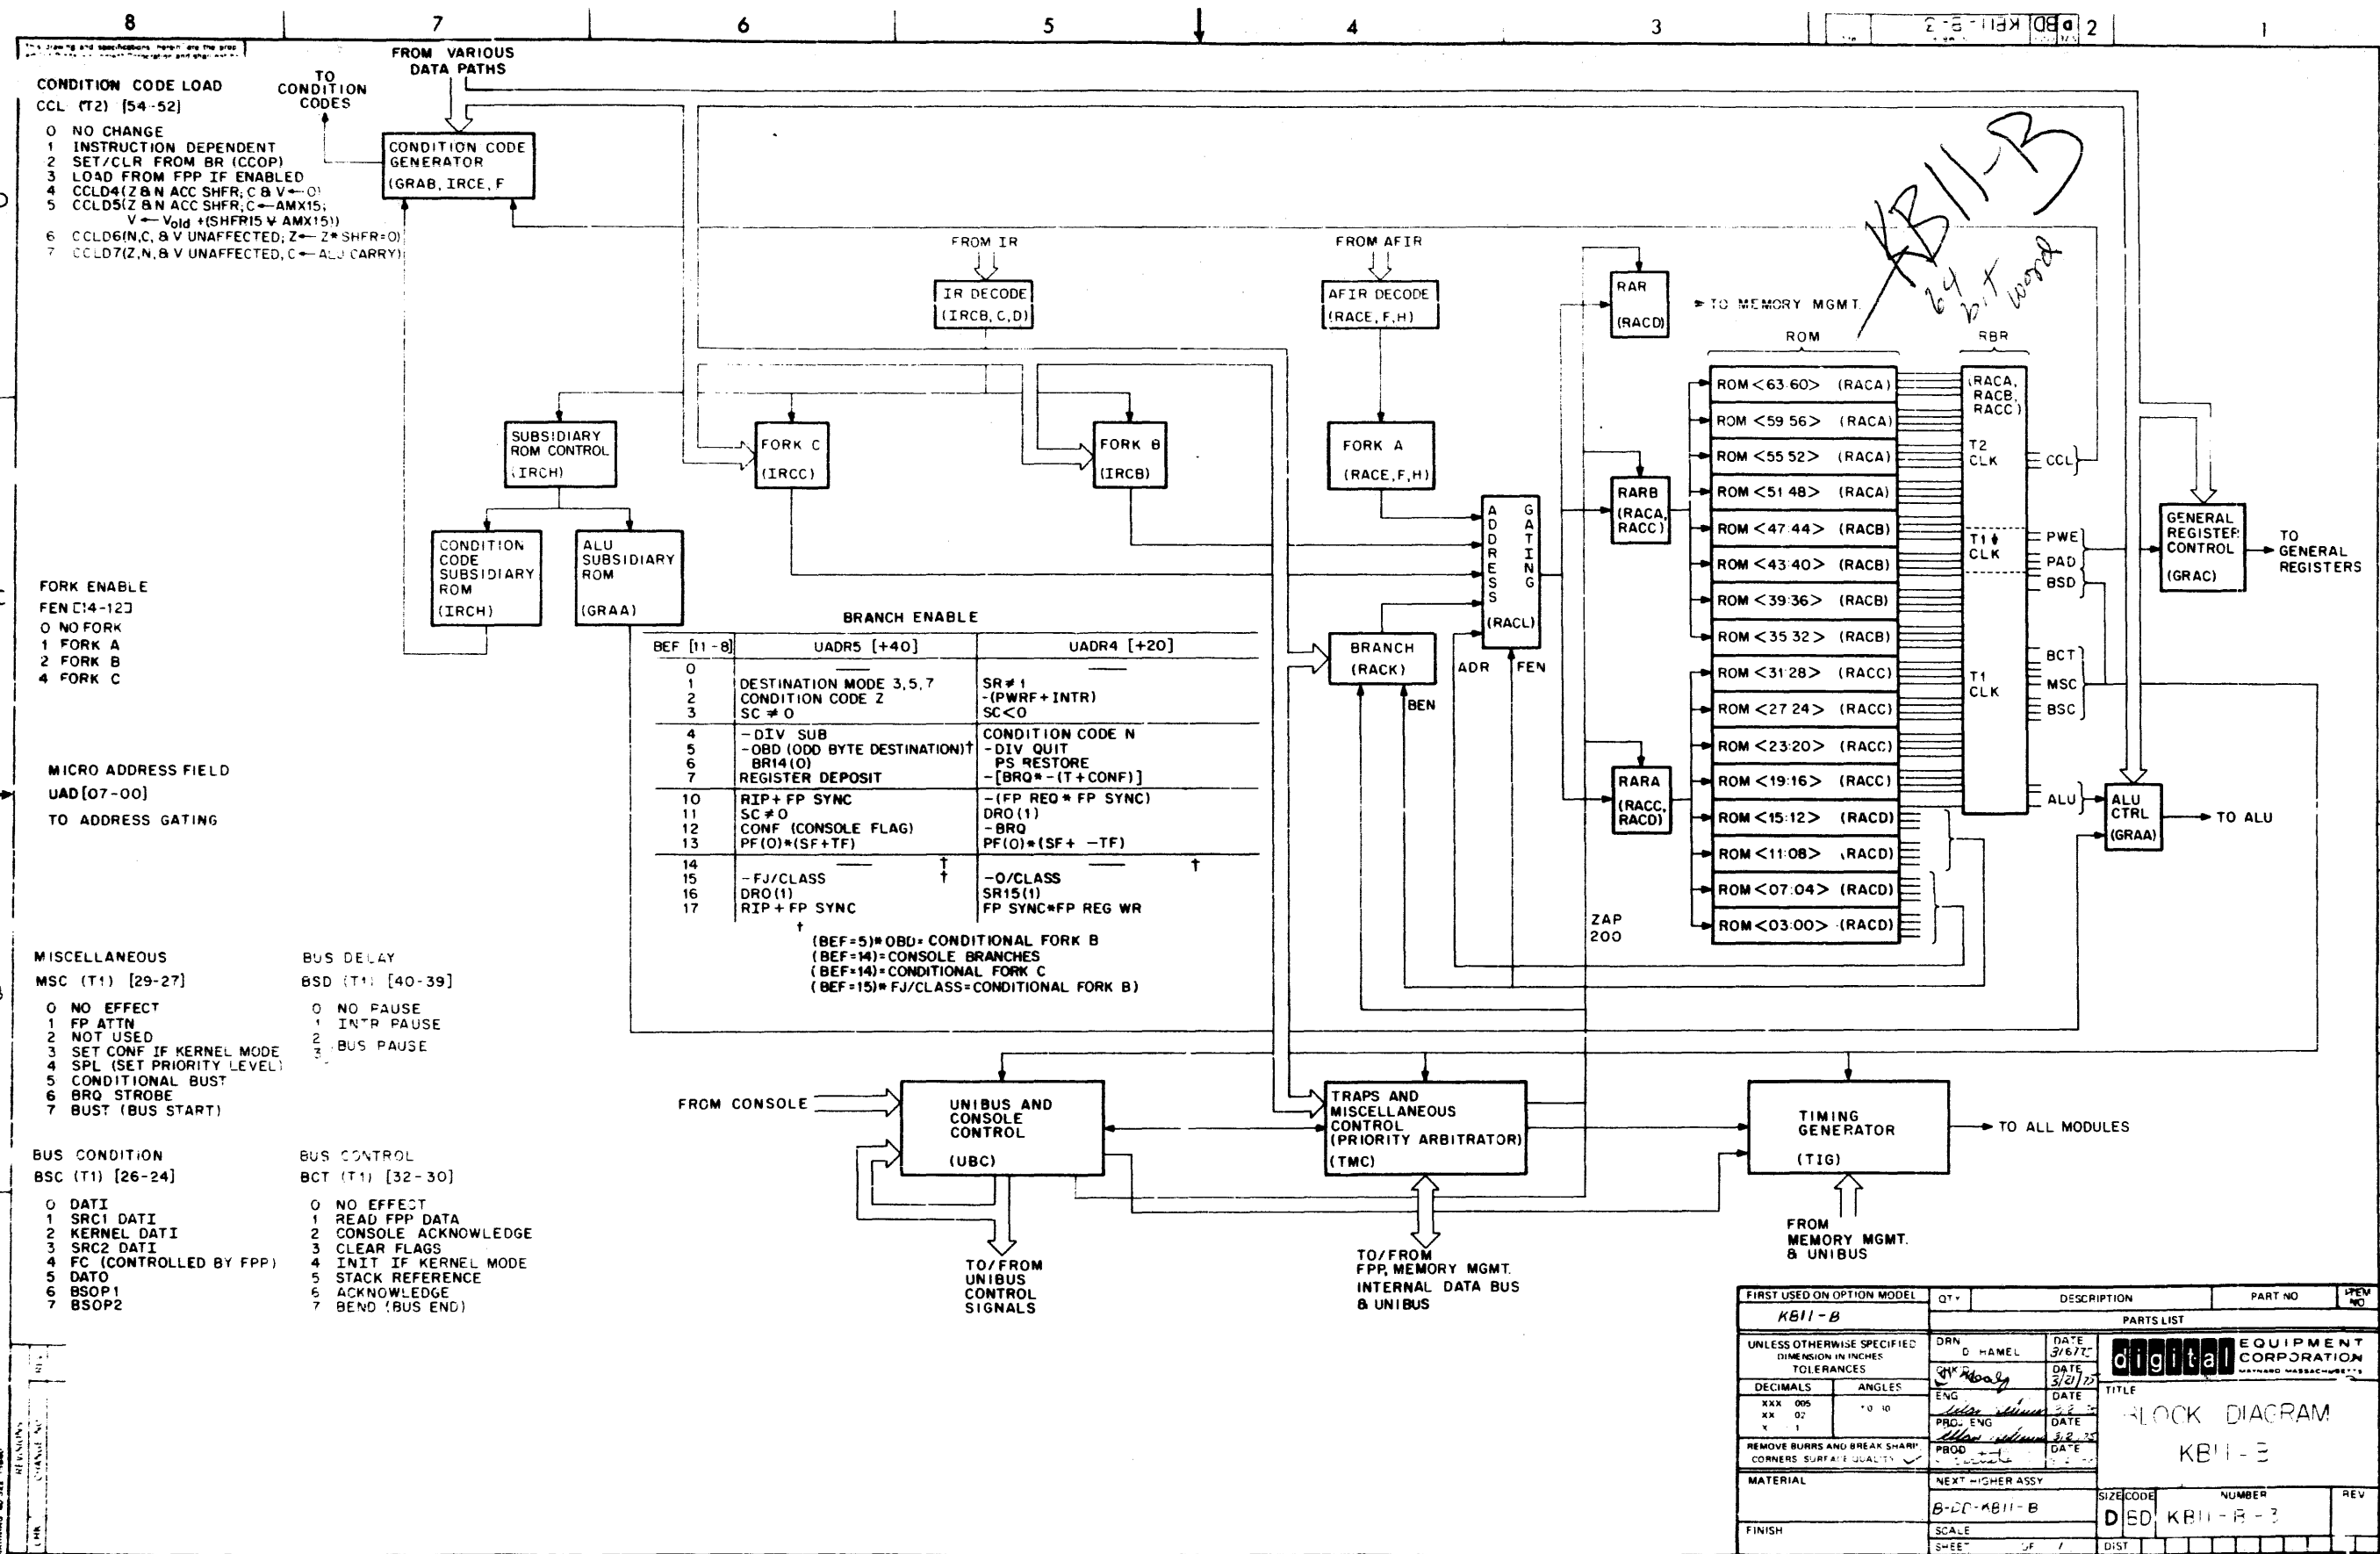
8 7 6 5 4 3 2 1

D BD KB11-B 3

FROM VARIOUS DATA PATHS

CONDITION CODE LOAD
CCL (T2) [54-52]

0 NO CHANGE
1 INSTRUCTION DEPENDENT
2 SET/CLR FROM BR (CCOP)
3 LOAD FROM FPP IF ENABLED
4 CCLD4(Z & N ACC SHFR; C & V ← 0)
5 CCLD5(Z & N ACC SHFR; C ← AMX15; V ← $V_{old}$ ∀(SHFR15 ∀ AMX15))
6 CCLD6(N,C, & V UNAFFECTED; Z ← Z * SHFR=0)
7 CCLD7(Z,N, & V UNAFFECTED, C ← ALU CARRY)

TO CONDITION CODES

CONDITION CODE GENERATOR
(GRAB, IRCE, F

FROM IR
IR DECODE
(IRCB, C, D)

FROM AFIR
AFIR DECODE
(RACE, F, H)

RAR
(RACD)

→ TO MEMORY MGMT.

KB11-B
64 bit word

ROM
RBR

ROM <63:60> (RACA)
ROM <59:56> (RACA)
ROM <55:52> (RACA)
ROM <51:48> (RACA)
ROM <47:44> (RACB)
ROM <43:40> (RACB)
ROM <39:36> (RACB)
ROM <35:32> (RACB)
ROM <31:28> (RACC)
ROM <27:24> (RACC)
ROM <23:20> (RACC)
ROM <19:16> (RACC)
ROM <15:12> (RACD)
ROM <11:08> (RACD)
ROM <07:04> (RACD)
ROM <03:00> (RACD)

(RACA, RACB, RACC)
T2 CLK
T1 CLK
T1 CLK

CCL
PWE
PAD
BSD
BCT
MSC
BSC
ALU

SUBSIDIARY ROM CONTROL
(IRCH)

FORK C
(IRCC)

FORK B
(IRCB)

FORK A
(RACE, F, H)

RARB
(RACA, RACC)

GENERAL REGISTER CONTROL
(GRAC)

TO GENERAL REGISTERS

CONDITION CODE SUBSIDIARY ROM
(IRCH)

ALU SUBSIDIARY ROM
(GRAA)

ADDRESS GATING
(RACL)

FORK ENABLE
FEN [14-12]
0 NO FORK
1 FORK A
2 FORK B
4 FORK C

BRANCH ENABLE

| BEF [11-8] | UADR5 [+40] | UADR4 [+20] |
|---|---|---|
| 0 | —— | —— |
| 1 | DESTINATION MODE 3,5,7 | SR ≠ 1 |
| 2 | CONDITION CODE Z | -(PWRF + INTR) |
| 3 | SC ≠ 0 | SC<0 |
| 4 | -DIV SUB | CONDITION CODE N |
| 5 | -OBD (ODD BYTE DESTINATION)† | -DIV QUIT |
| 6 | BR14(0) | PS RESTORE |
| 7 | REGISTER DEPOSIT | -[BRQ* - (T + CONF)] |
| 10 | RIP + FP SYNC | -(FP REQ * FP SYNC) |
| 11 | SC ≠ 0 | DRO(1) |
| 12 | CONF (CONSOLE FLAG) | -BRQ |
| 13 | PF(0)*(SF+TF) | PF(0)*(SF+ -TF) |
| 14 | —— † | —— † |
| 15 | -FJ/CLASS † | -O/CLASS |
| 16 | DRO(1) | SR15(1) |
| 17 | RIP + FP SYNC | FP SYNC*FP REG WR |

†
(BEF=5)*OBD= CONDITIONAL FORK B
(BEF=14)=CONSOLE BRANCHES
(BEF=14)=CONDITIONAL FORK C
(BEF=15)* FJ/CLASS=CONDITIONAL FORK B)

BRANCH
(RACK)
BEN
ADR
FEN

RARA
(RACC, RACD)

ALU CTRL
(GRAA)
→ TO ALU

ZAP 200

MICRO ADDRESS FIELD
UAD [07-00]
TO ADDRESS GATING

MISCELLANEOUS
MSC (T1) [29-27]

0 NO EFFECT
1 FP ATTN
2 NOT USED
3 SET CONF IF KERNEL MODE
4 SPL (SET PRIORITY LEVEL)
5 CONDITIONAL BUST
6 BRQ STROBE
7 BUST (BUS START)

BUS DELAY
BSD (T1) [40-39]

0 NO PAUSE
1 INTR PAUSE
2
3 BUS PAUSE

BUS CONDITION
BSC (T1) [26-24]

0 DATI
1 SRC1 DATI
2 KERNEL DATI
3 SRC2 DATI
4 FC (CONTROLLED BY FPP)
5 DATO
6 BSOP1
7 BSOP2

BUS CONTROL
BCT (T1) [32-30]

0 NO EFFECT
1 READ FPP DATA
2 CONSOLE ACKNOWLEDGE
3 CLEAR FLAGS
4 INIT IF KERNEL MODE
5 STACK REFERENCE
6 ACKNOWLEDGE
7 BEND (BUS END)

FROM CONSOLE

UNIBUS AND CONSOLE CONTROL
(UBC)

TO/FROM UNIBUS CONTROL SIGNALS

TRAPS AND MISCELLANEOUS CONTROL (PRIORITY ARBITRATOR)
(TMC)

TO/FROM FPP, MEMORY MGMT. INTERNAL DATA BUS & UNIBUS

TIMING GENERATOR
(TIG)
→ TO ALL MODULES

FROM MEMORY MGMT. & UNIBUS

FIRST USED ON OPTION MODEL
KB11-B
QTY DESCRIPTION PART NO ITEM NO
PARTS LIST
UNLESS OTHERWISE SPECIFIED DIMENSION IN INCHES TOLERANCES
DECIMALS ANGLES
XXX .005
XX .02
X .1
REMOVE BURRS AND BREAK SHARP CORNERS SURFACE QUALITY
MATERIAL
FINISH
DRN D. HAMEL DATE 3/6/75
CHKR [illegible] DATE 3/21/75
ENG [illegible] DATE
PROJ ENG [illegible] DATE
PROD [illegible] DATE
NEXT HIGHER ASSY
B-DD-KB11-B
SCALE
SHEET OF 1
digital EQUIPMENT CORPORATION MAYNARD MASSACHUSETTS
TITLE
BLOCK DIAGRAM
KB11-B
SIZE CODE NUMBER REV
D BD KB11-B-3
DIST